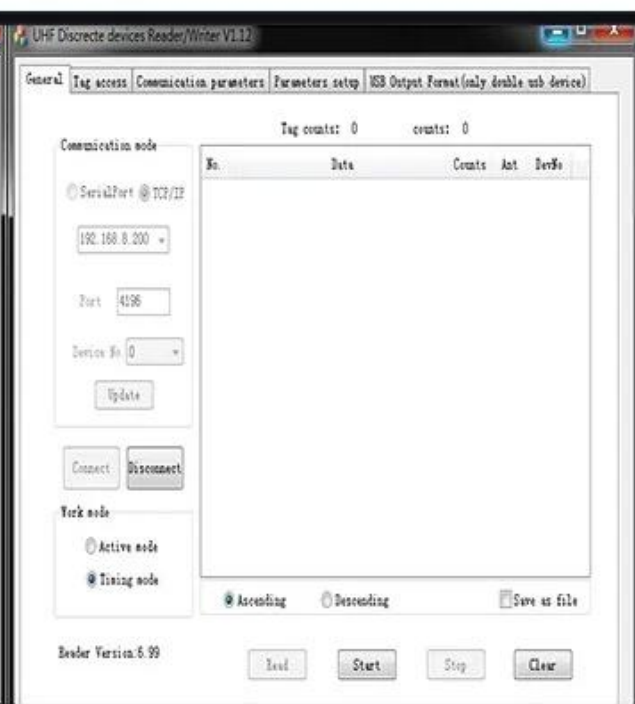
UHF Discrecte devices Reader/Writer V1.12

General | Tag access | Communication parameters | Parameters setup | USB Output Format(only double usb device)

Communication mode

SerialPort TCP/IP

192.168.8.200

Port 4196

Device No 0

Update

Connect Disconnect

Work mode

Active mode

Timing mode

Tag counts: 0 counts: 0

| No. | Data | Counts | Ant | DevNo |
|---|---|---|---|---|

Ascending Descending Save as file

Reader Version:6.99

Read Start Stop Clear